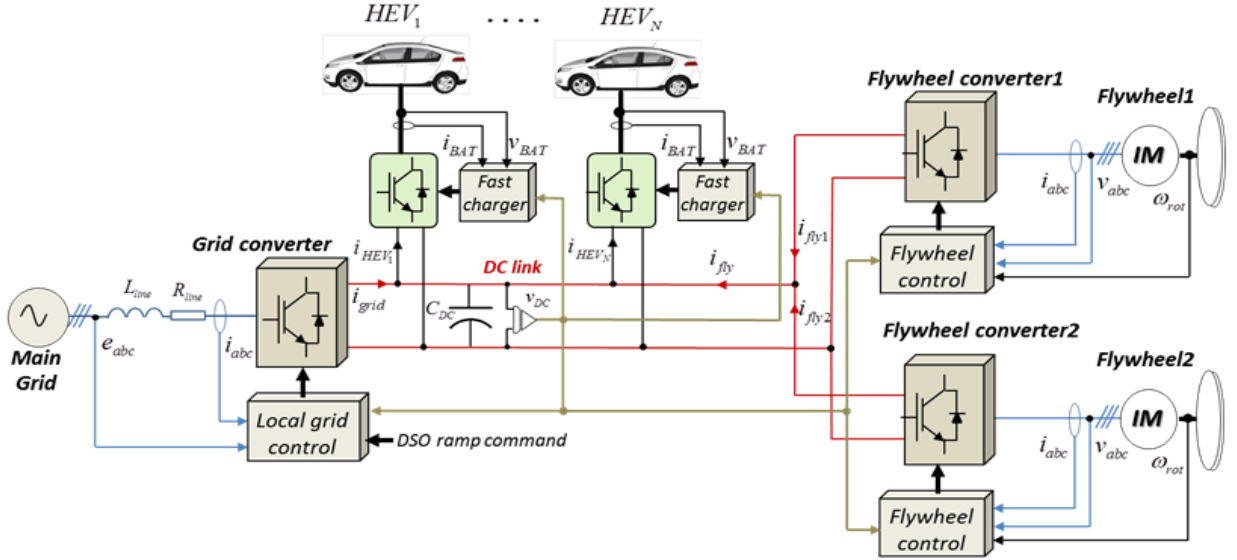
$HEV_1$ .... $HEV_N$

$i_{BAT}$ $v_{BAT}$ Fast charger

$i_{BAT}$ $v_{BAT}$ Fast charger

Flywheel converter1

Flywheel1

IM

$i_{abc}$ $v_{abc}$ $\omega_{rot}$

Flywheel control

Grid converter

$i_{HEV_1}$ $i_{HEV_N}$ $i_{fly1}$

DC link $i_{fly}$

$L_{line}$ $R_{line}$ $i_{grid}$ $C_{DC}$ $v_{DC}$ $i_{fly2}$

Main Grid

$e_{abc}$ $i_{abc}$

Flywheel converter2

Flywheel2

IM

Local grid control

DSO ramp command

$i_{abc}$ $v_{abc}$ $\omega_{rot}$

Flywheel control